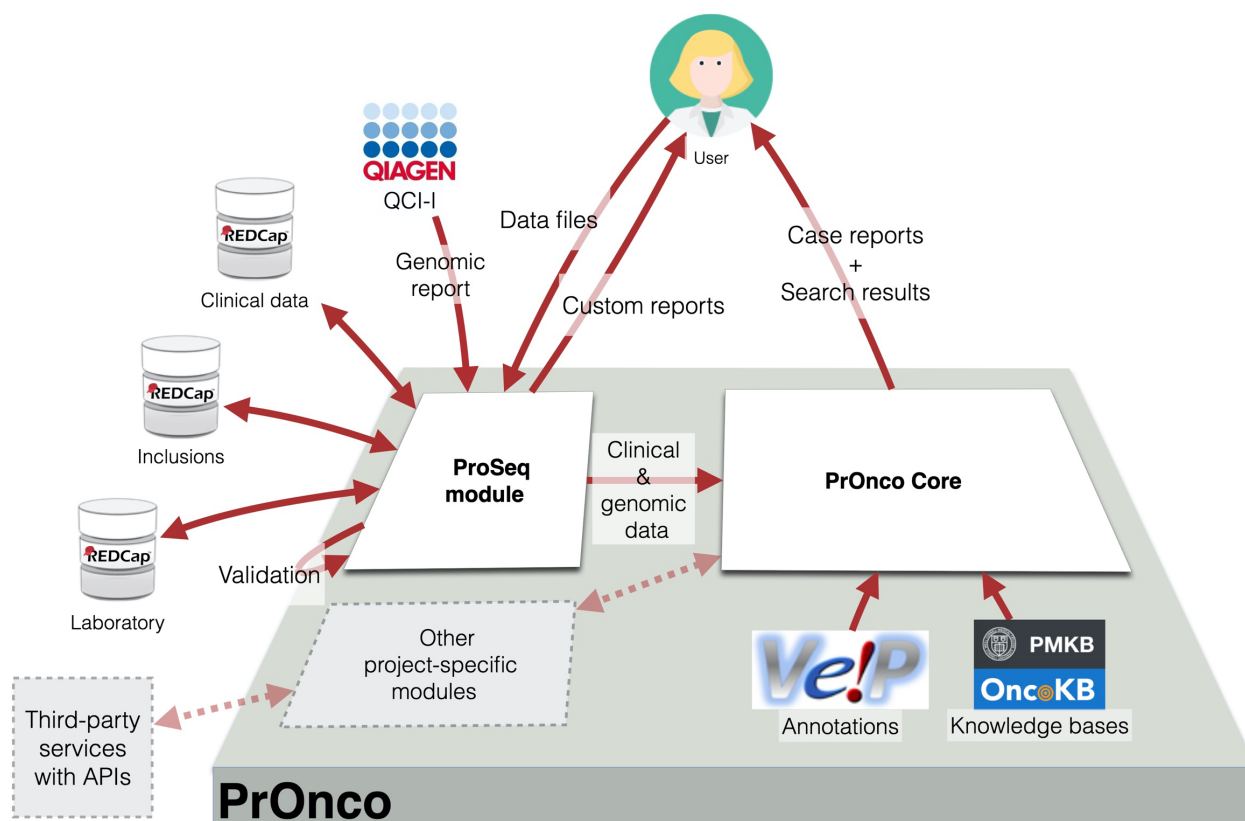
User

QIAGEN
QCI-I

Genomic report

Data files

Custom reports

Case reports
+
Search results

REDCap
Clinical data

REDCap
Inclusions

REDCap
Laboratory

ProSeq module

Clinical & genomic data

PrOnco Core

Validation

Other project-specific modules

Third-party services with APIs

Ve!P
Annotations

PMKB
OncoKB
Knowledge bases

PrOnco